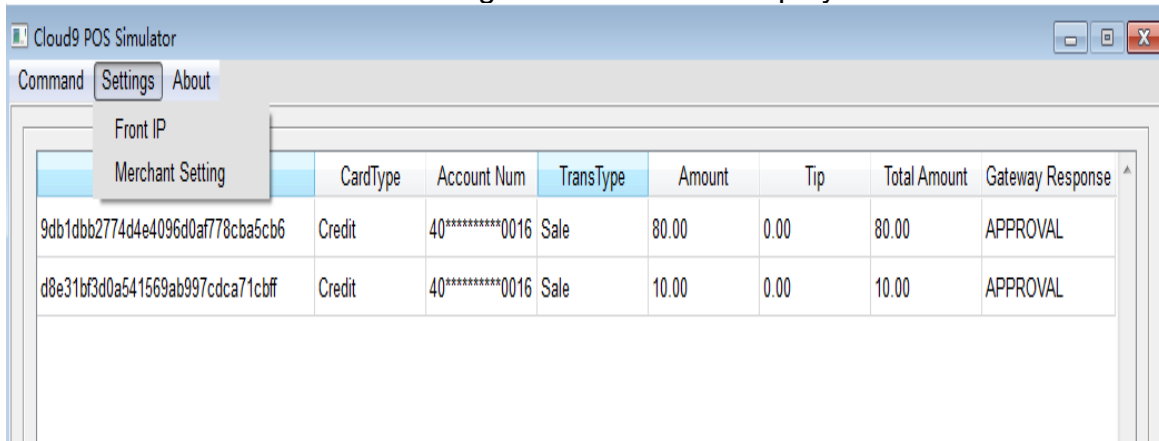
Cloud9 POS Simulator

Command Settings About

Front IP
Merchant Setting

|  | CardType | Account Num | TransType | Amount | Tip | Total Amount | Gateway Response |
|---|---|---|---|---|---|---|---|
| 9db1dbb2774d4e4096d0af778cba5cb6 | Credit | 40**********0016 | Sale | 80.00 | 0.00 | 80.00 | APPROVAL |
| d8e31bf3d0a541569ab997cdca71cbff | Credit | 40**********0016 | Sale | 10.00 | 0.00 | 10.00 | APPROVAL |